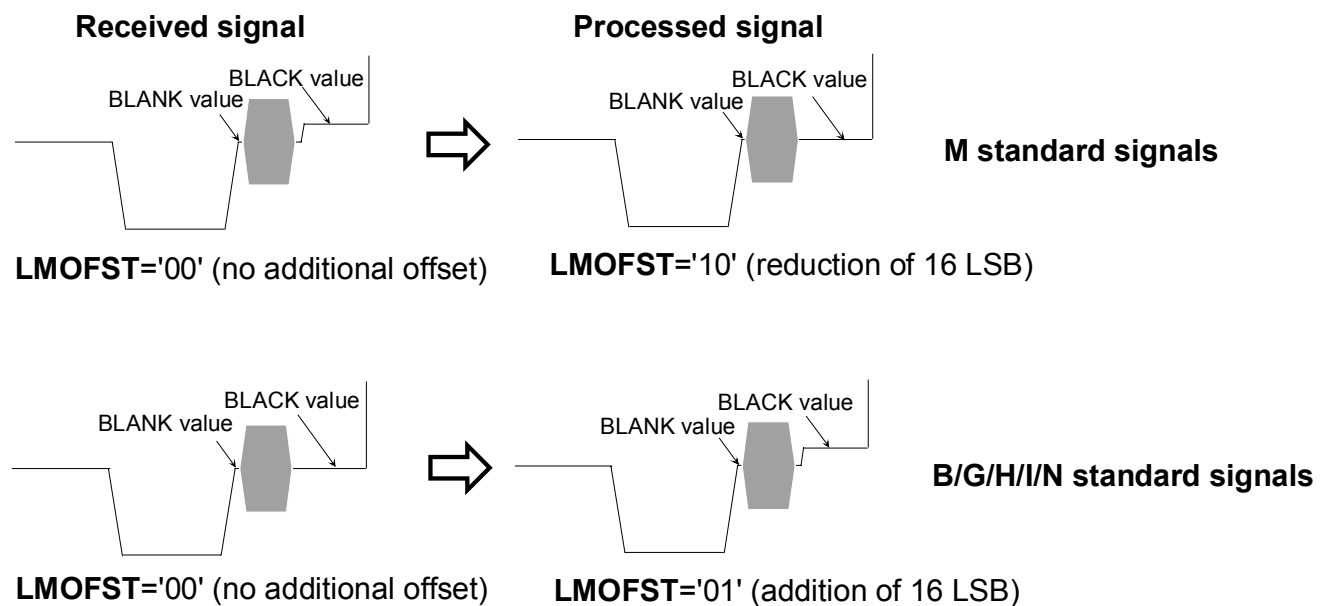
Received signal

Processed signal

BLACK value
BLANK value

BLACK value
BLANK value

M standard signals

LMOFST='00' (no additional offset)

LMOFST='10' (reduction of 16 LSB)

BLACK value
BLANK value

BLACK value
BLANK value

B/G/H/I/N standard signals

LMOFST='00' (no additional offset)

LMOFST='01' (addition of 16 LSB)